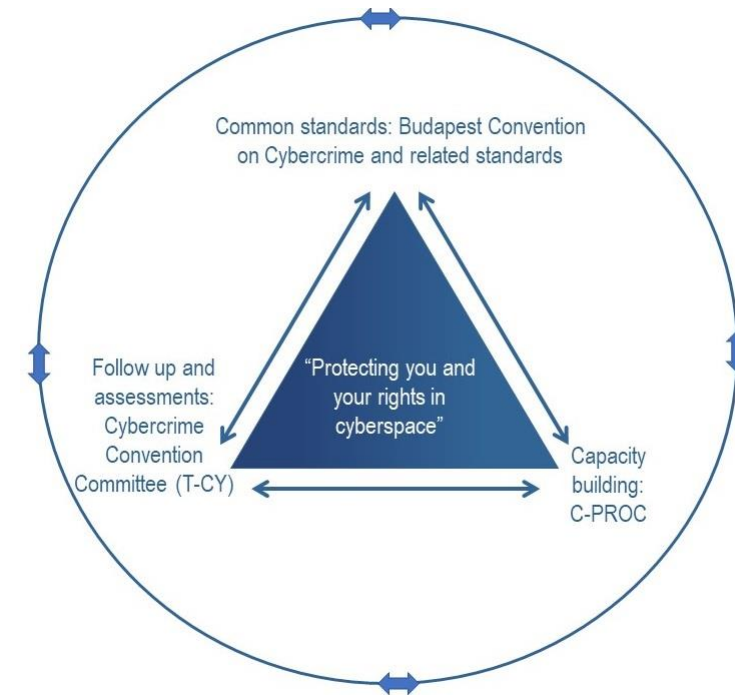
Common standards: Budapest Convention on Cybercrime and related standards

“Protecting you and your rights in cyberspace”

Follow up and assessments: Cybercrime Convention Committee (T-CY)

Capacity building: C-PROC